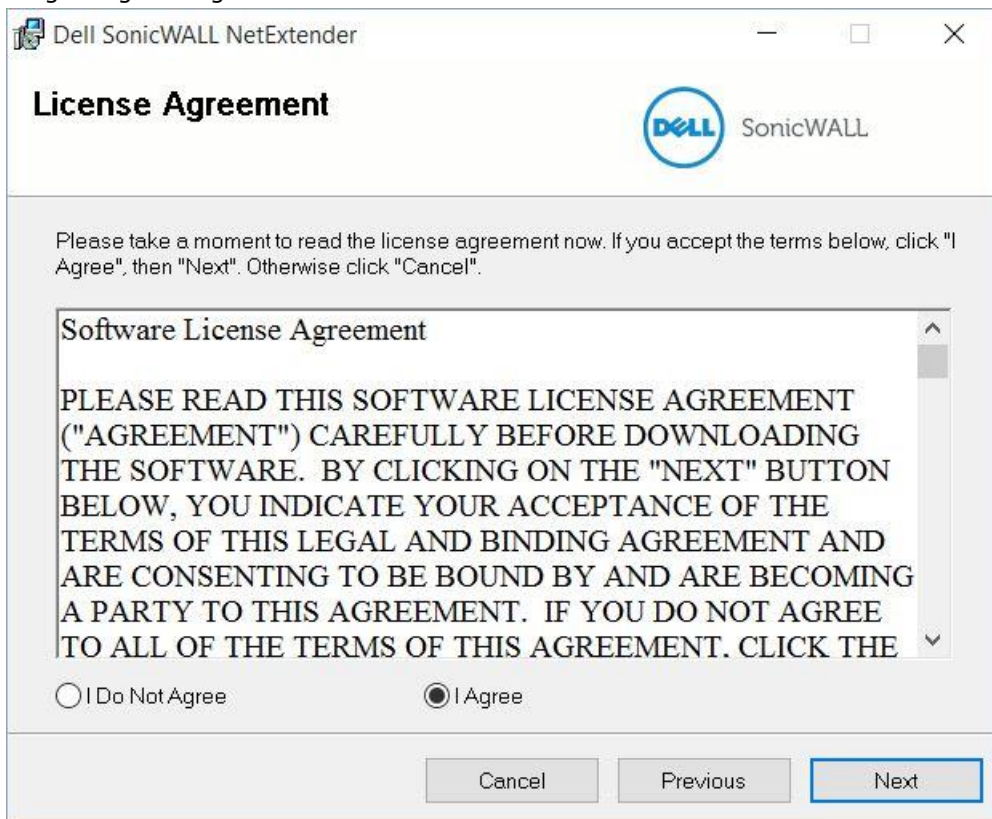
Dell SonicWALL NetExtender

License Agreement

DELL SonicWALL

Please take a moment to read the license agreement now. If you accept the terms below, click "I Agree", then "Next". Otherwise click "Cancel".

Software License Agreement

PLEASE READ THIS SOFTWARE LICENSE AGREEMENT ("AGREEMENT") CAREFULLY BEFORE DOWNLOADING THE SOFTWARE. BY CLICKING ON THE "NEXT" BUTTON BELOW, YOU INDICATE YOUR ACCEPTANCE OF THE TERMS OF THIS LEGAL AND BINDING AGREEMENT AND ARE CONSENTING TO BE BOUND BY AND ARE BECOMING A PARTY TO THIS AGREEMENT. IF YOU DO NOT AGREE TO ALL OF THE TERMS OF THIS AGREEMENT, CLICK THE

I Do Not Agree

I Agree

Cancel

Previous

Next